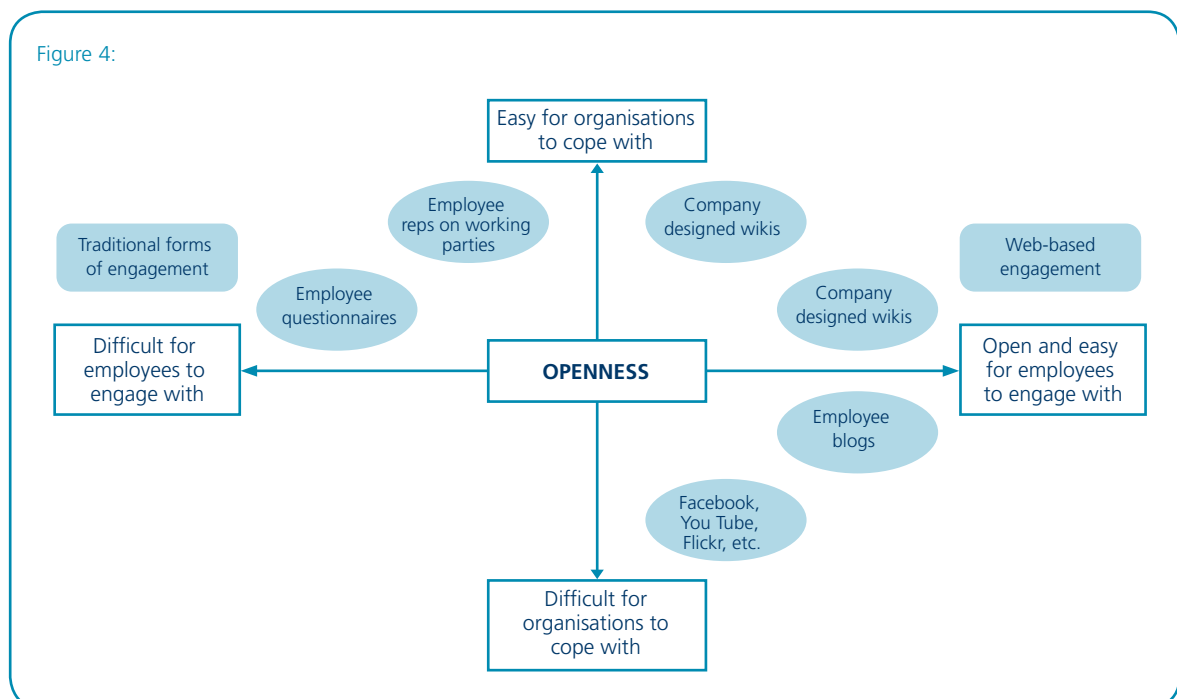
Figure 4:

Easy for organisations to cope with

Employee reps on working parties

Company designed wikis

Traditional forms of engagement

Web-based engagement

Employee questionnaires

Company designed wikis

Difficult for employees to engage with

OPENNESS

Open and easy for employees to engage with

Employee blogs

Facebook, You Tube, Flickr, etc.

Difficult for organisations to cope with